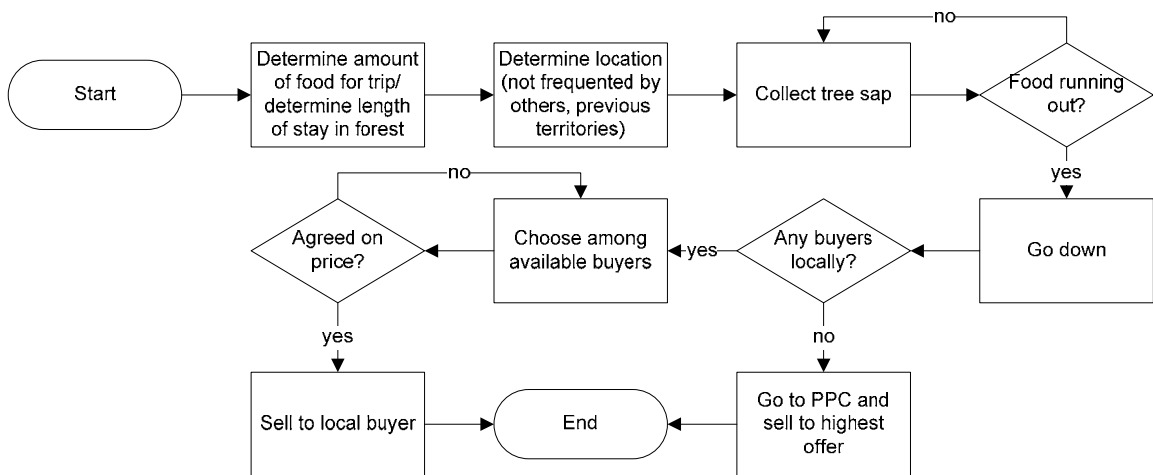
Start

Determine amount of food for trip/ determine length of stay in forest

Determine location (not frequented by others, previous territories)

Collect tree sap

no

Food running out?

yes

Go down

Any buyers locally?

yes

Choose among available buyers

no

Agreed on price?

yes

Sell to local buyer

End

no

Go to PPC and sell to highest offer